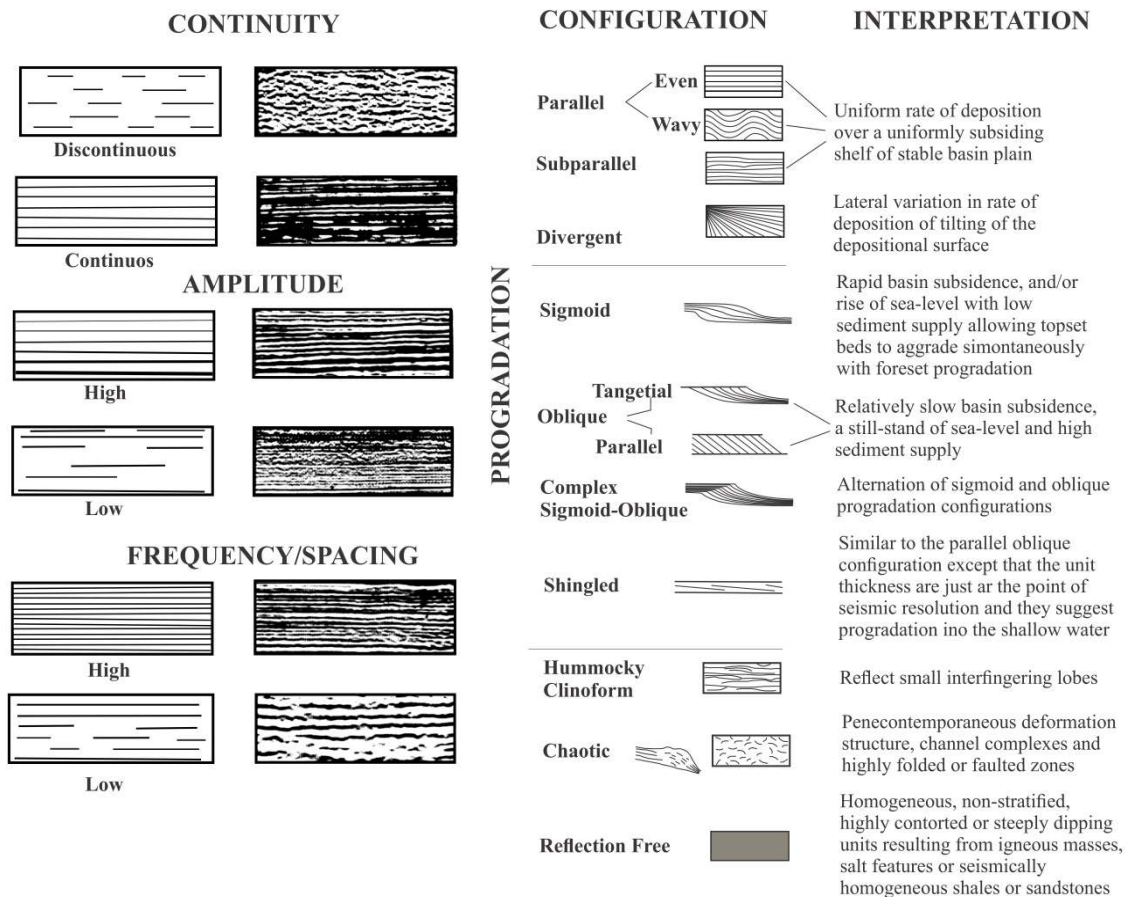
CONTINUITY

Discontinuous

Continuos

AMPLITUDE

High

Low

FREQUENCY/SPACING

High

Low

CONFIGURATION

INTERPRETATION

Parallel

Even

Wavy

Subparallel

Uniform rate of deposition over a uniformly subsiding shelf of stable basin plain

Divergent

Lateral variation in rate of deposition of tilting of the depositional surface

PROGRADATION

Sigmoid

Rapid basin subsidence, and/or rise of sea-level with low sediment supply allowing topset beds to aggrade simontaneously with foreset progradation

Oblique

Tangetial

Parallel

Relatively slow basin subsidence, a still-stand of sea-level and high sediment supply

Complex Sigmoid-Oblique

Alternation of sigmoid and oblique progradation configurations

Shingled

Similar to the parallel oblique configuration except that the unit thickness are just ar the point of seismic resolution and they suggest progradation ino the shallow water

Hummocky Clinoform

Reflect small interfingering lobes

Chaotic

Penecontemporaneous deformation structure, channel complexes and highly folded or faulted zones

Reflection Free

Homogeneous, non-stratified, highly contorted or steeply dipping units resulting from igneous masses, salt features or seismically homogeneous shales or sandstones